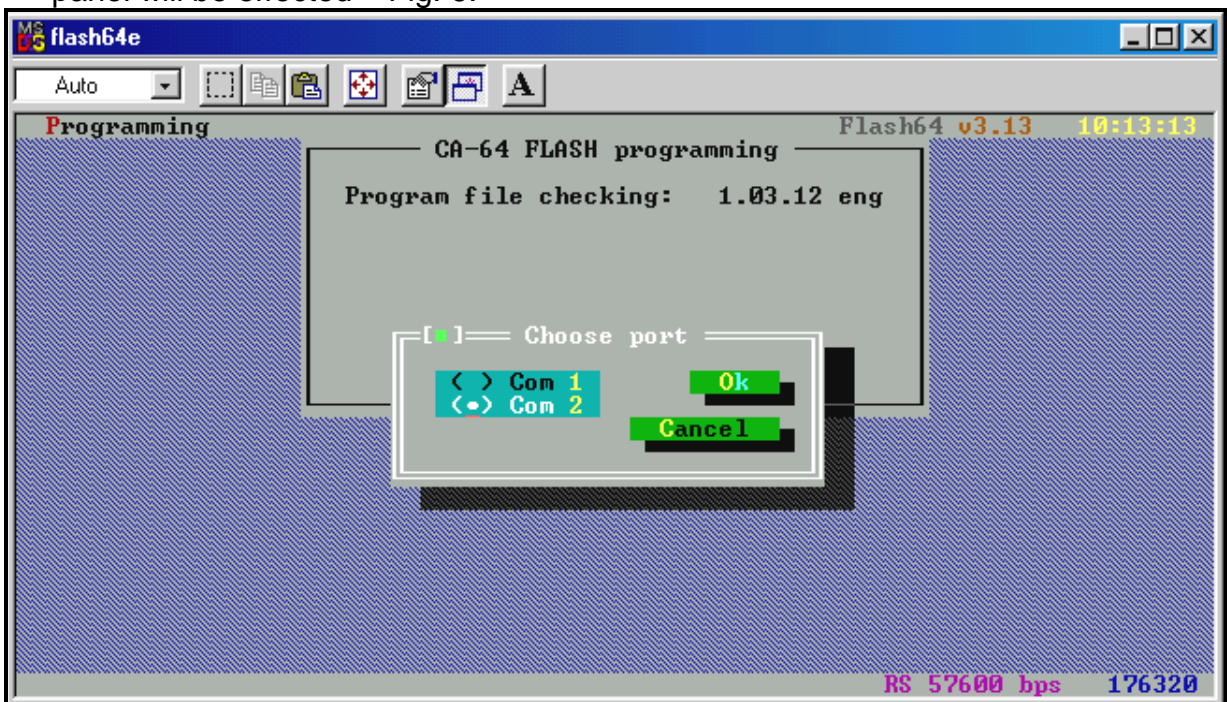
panel will be effected – Fig. 3.

flash64e

Auto

A

Programming

Flash64 v3.13 10:13:13

CA-64 FLASH programming

Program file checking: 1.03.12 eng

[■] Choose port

( ) Com 1
(•) Com 2

Ok

Cancel

RS 57600 bps 176320